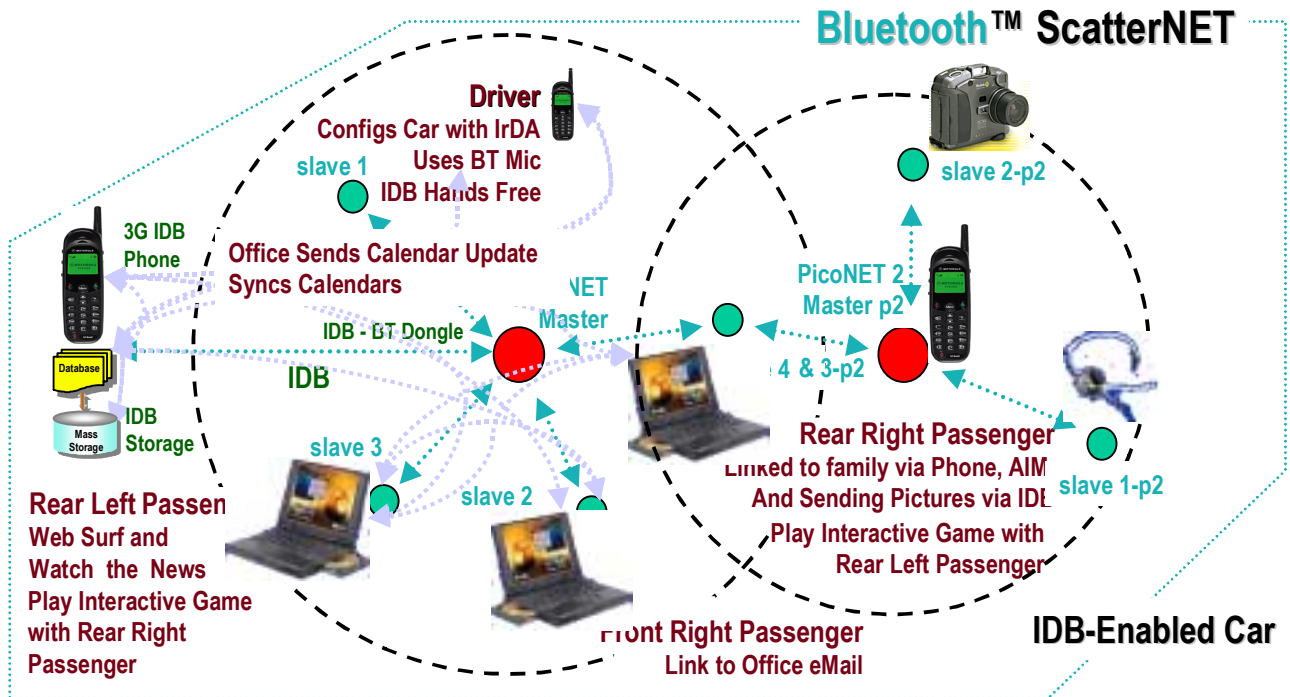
Bluetooth™ ScatterNET

Driver
Configs Car with IrDA
Uses BT Mic
IDB Hands Free

slave 1

slave 2-p2

3G IDB Phone

Office Sends Calendar Update
Syncs Calendars

NET
Master

PicoNET 2
Master p2

IDB - BT Dongle

Database

IDB

4 & 3-p2

IDB Storage

Mass Storage

slave 3

Rear Right Passenger
Linked to family via Phone, AIM
And Sending Pictures via IDB
Play Interactive Game with
Rear Left Passenger

slave 1-p2

slave 2

Rear Left Passen
Web Surf and
Watch the News
Play Interactive Game
with Rear Right
Passenger

Front Right Passenger
Link to Office eMail

IDB-Enabled Car